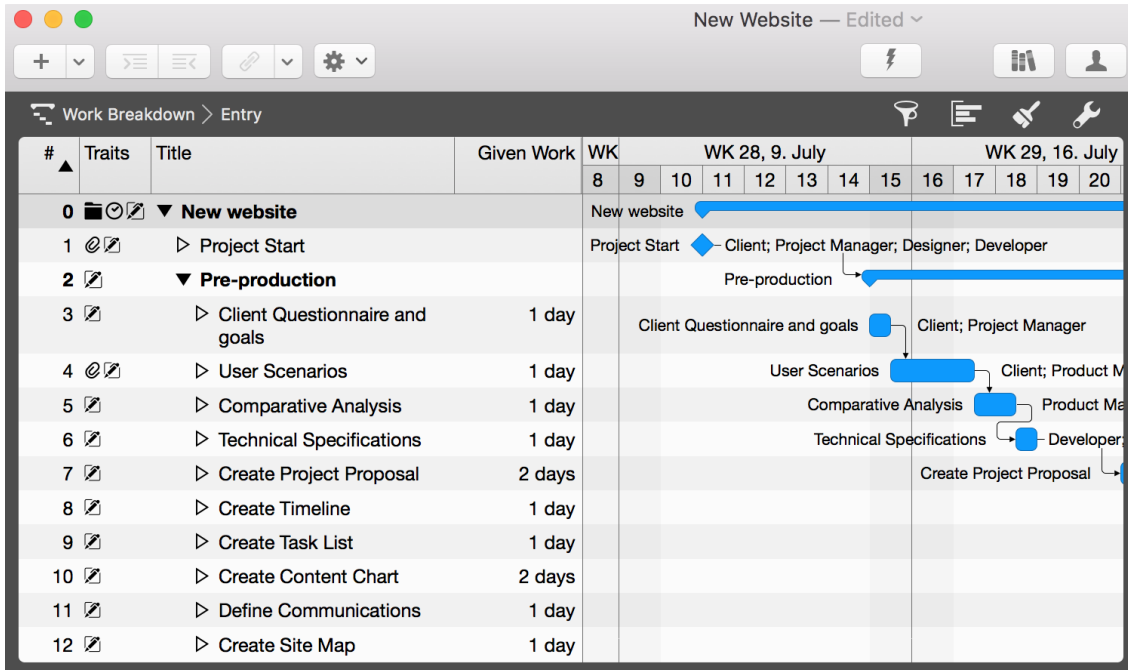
New Website — Edited

Work Breakdown > Entry

| # | Traits | Title | Given Work |
|---|---|---|---|
| 0 | | ▼ New website | |
| 1 | | ▷ Project Start | |
| 2 | | ▼ Pre-production | |
| 3 | | ▷ Client Questionnaire and goals | 1 day |
| 4 | | ▷ User Scenarios | 1 day |
| 5 | | ▷ Comparative Analysis | 1 day |
| 6 | | ▷ Technical Specifications | 1 day |
| 7 | | ▷ Create Project Proposal | 2 days |
| 8 | | ▷ Create Timeline | 1 day |
| 9 | | ▷ Create Task List | 1 day |
| 10 | | ▷ Create Content Chart | 2 days |
| 11 | | ▷ Define Communications | 1 day |
| 12 | | ▷ Create Site Map | 1 day |

WK | WK 28, 9. July | WK 29, 16. July
8 9 10 11 12 13 14 15 16 17 18 19 20

New website
Project Start — Client; Project Manager; Designer; Developer
Pre-production
Client Questionnaire and goals — Client; Project Manager
User Scenarios — Client; Product M
Comparative Analysis — Product Ma
Technical Specifications — Developer;
Create Project Proposal